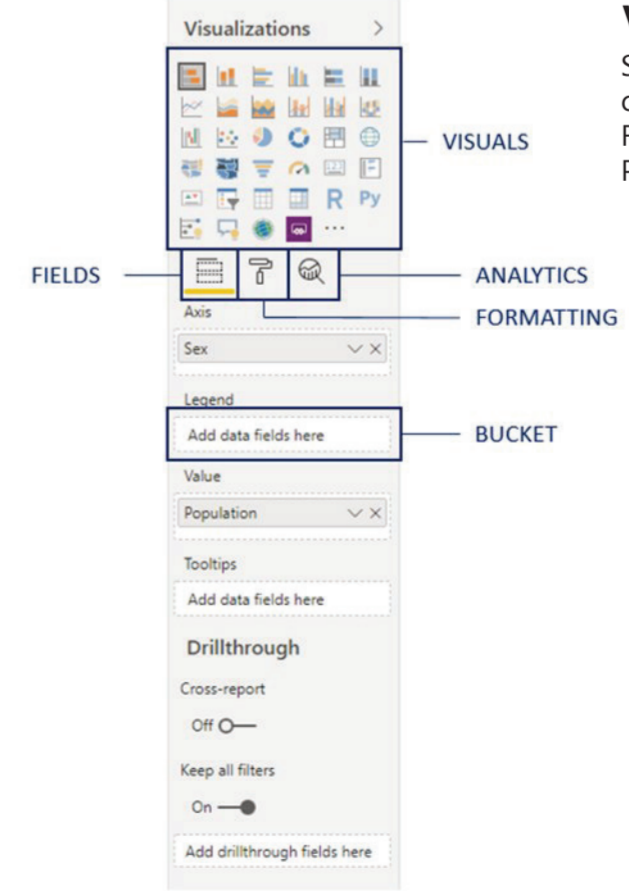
Visualizations >

R Py ...

VISUALS

FIELDS

ANALYTICS

FORMATTING

Axis

Sex

Legend

Add data fields here

BUCKET

Value

Population

Tooltips

Add data fields here

Drillthrough

Cross-report

Off

Keep all filters

On

Add drillthrough fields here

V
S
c
F
F